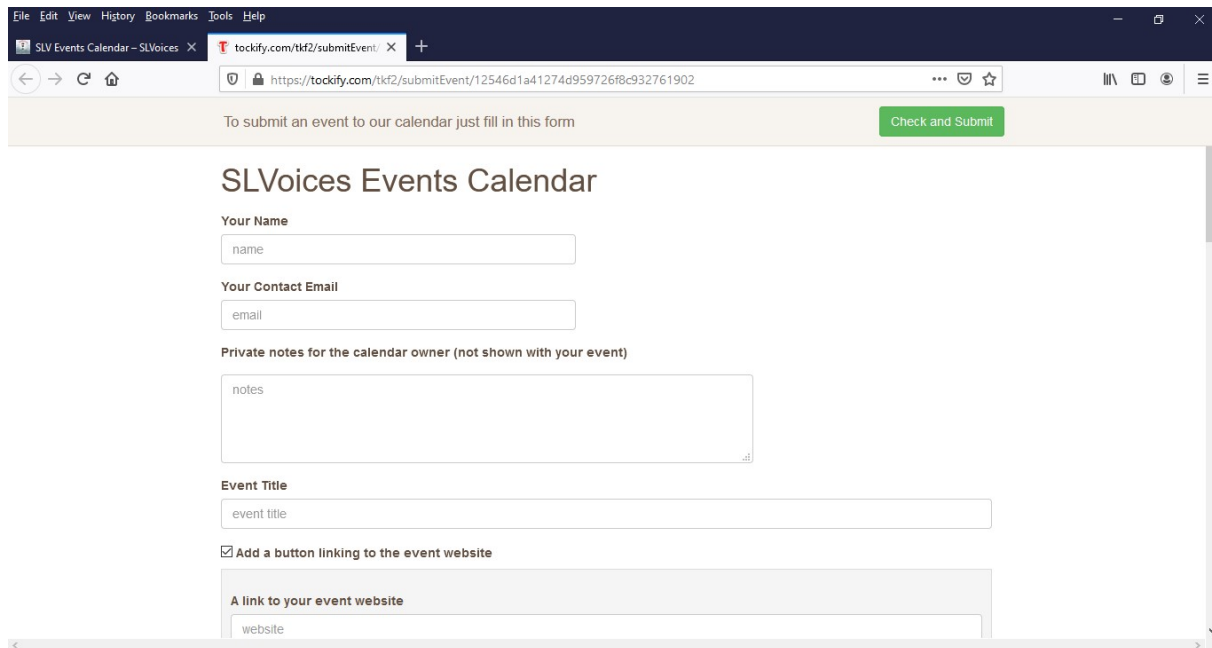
File Edit View History Bookmarks Tools Help

SLV Events Calendar – SLVoices ×
tockify.com/tkf2/submitEvent/ ×
+

https://tockify.com/tkf2/submitEvent/12546d1a41274d959726f8c932761902

To submit an event to our calendar just fill in this form

Check and Submit

SLVoices Events Calendar

Your Name

name

Your Contact Email

email

Private notes for the calendar owner (not shown with your event)

notes

Event Title

event title

☑ Add a button linking to the event website

A link to your event website

website